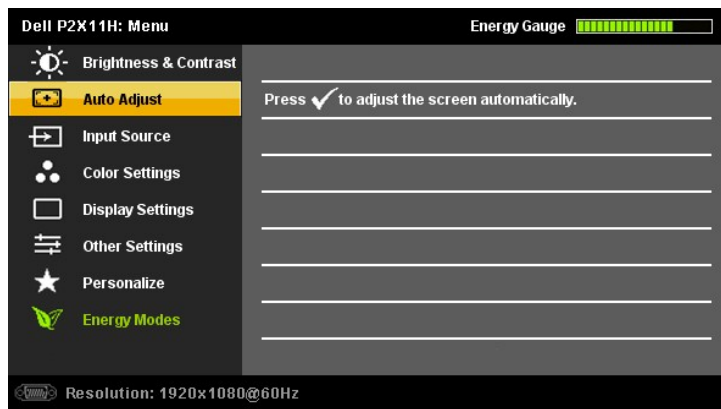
Dell P2X11H: Menu
Energy Gauge

Brightness & Contrast
Auto Adjust
Input Source
Color Settings
Display Settings
Other Settings
Personalize
Energy Modes

Press ✓ to adjust the screen automatically.

Resolution: 1920x1080@60Hz